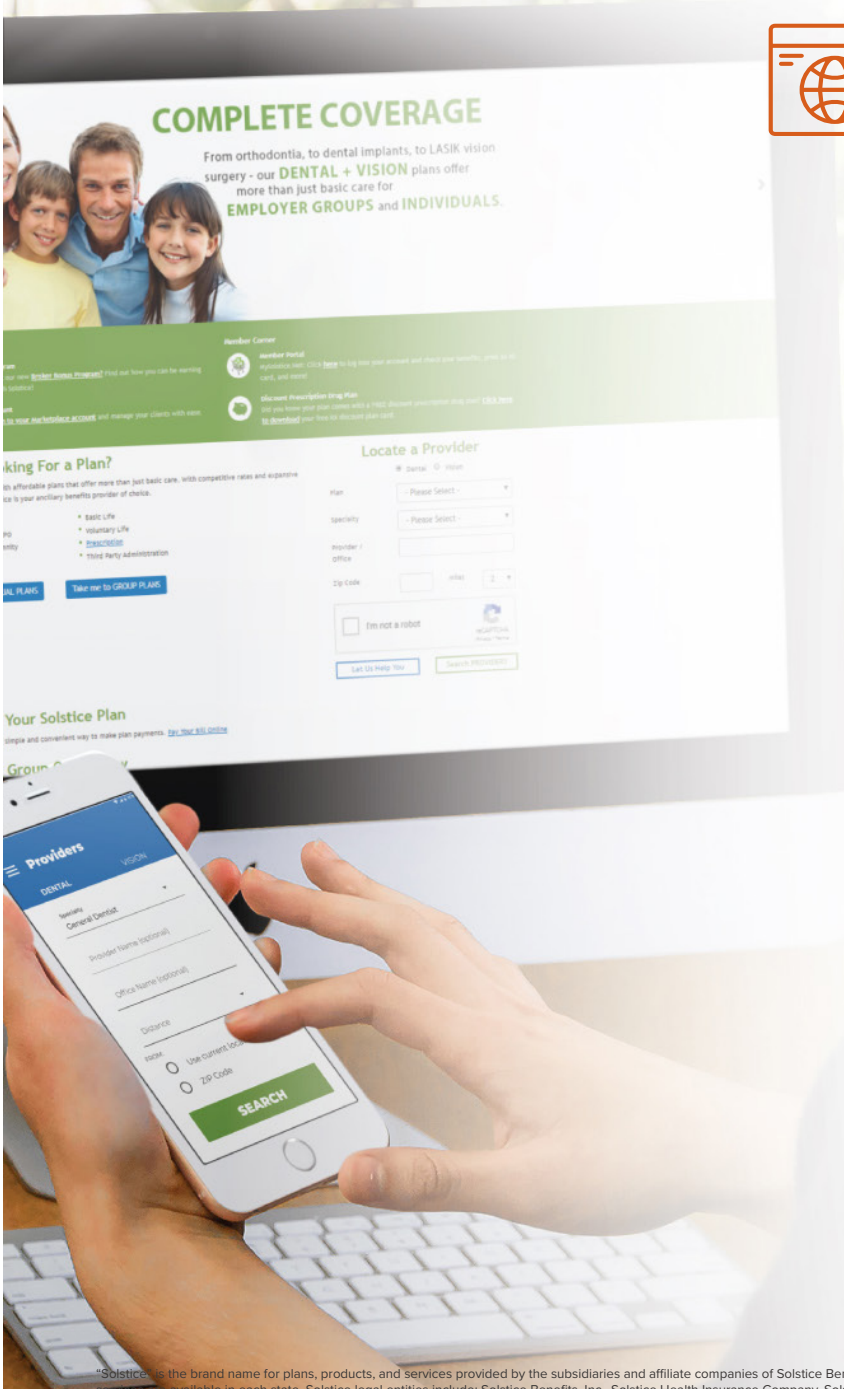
COMPLETE COVERAGE

From orthodontia, to dental implants, to LASIK vision surgery - our DENTAL + VISION plans offer more than just basic care for EMPLOYER GROUPS and INDIVIDUALS.

Member Corner

Member Portal

Discount Prescription Drug Plan

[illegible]king For a Plan?

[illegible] affordable plans that offer more than just basic care. With competitive rates and expansive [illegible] is your ancillary benefits provider of choice.

• Basic Life
• Voluntary Life
• Prescription
• Third Party Administration

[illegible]AL PLANS

Take me to GROUP PLANS

Locate a Provider

Dental Vision

Plan - Please Select -

Specialty - Please Select -

Provider / Office

Zip Code

I'm not a robot

Let Us Help You

Search PROVIDERS

Your Solstice Plan

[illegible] simple and convenient way to make plan payments. Pay Your Bill Online

Group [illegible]

Providers

DENTAL

VISION

Specialty
General Dentist

Provider Name (optional)

Office Name (optional)

Distance

FROM

Use current lo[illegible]

ZIP Code

SEARCH

"Solstice" is the brand name for plans, products, and services provided by the subsidiaries and affiliate companies of Solstice Be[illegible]
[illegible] available in each state. Solstice legal entities include: Solstice Benefits, Inc., Solstice Health Insurance Company, Sol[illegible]